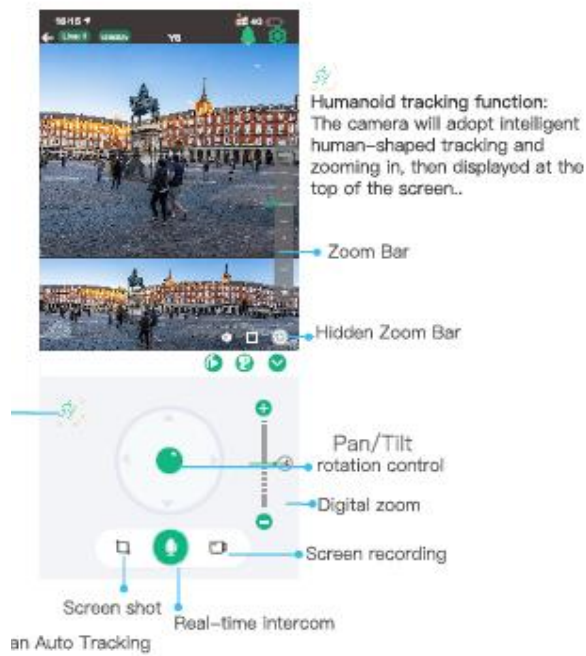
16:15
Live
Y6

Humanoid tracking function: The camera will adopt intelligent human-shaped tracking and zooming in, then displayed at the top of the screen..

Zoom Bar

Hidden Zoom Bar

Pan/Tilt rotation control

Digital zoom

Screen recording

Screen shot

Real-time intercom

an Auto Tracking